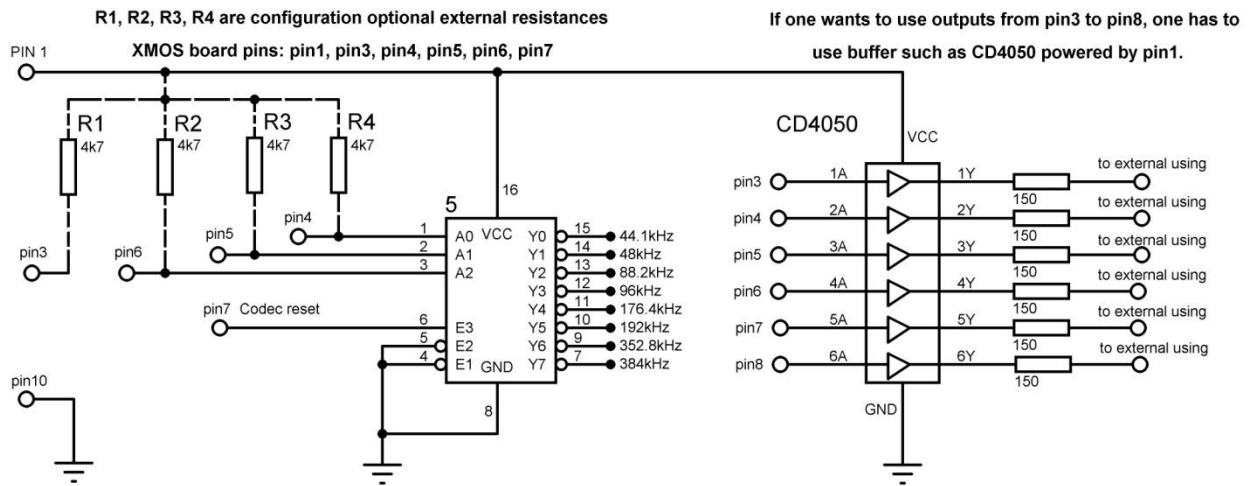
R1, R2, R3, R4 are configuration optional external resistances

XMOS board pins: pin1, pin3, pin4, pin5, pin6, pin7

If one wants to use outputs from pin3 to pin8, one has to use buffer such as CD4050 powered by pin1.

PIN 1

R1 4k7
R2 4k7
R3 4k7
R4 4k7

pin3
pin6
pin5
pin4

5
16
1 A0 VCC
2 A1
3 A2
6 E3
5 E2
4 E1 GND
8

Y0 15 44.1kHz
Y1 14 48kHz
Y2 13 88.2kHz
Y3 12 96kHz
Y4 11 176.4kHz
Y5 10 192kHz
Y6 9 352.8kHz
Y7 7 384kHz

pin7 Codec reset

pin10

CD4050
VCC
pin3 1A 1Y 150 to external using
pin4 2A 2Y 150 to external using
pin5 3A 3Y 150 to external using
pin6 4A 4Y 150 to external using
pin7 5A 5Y 150 to external using
pin8 6A 6Y 150 to external using
GND